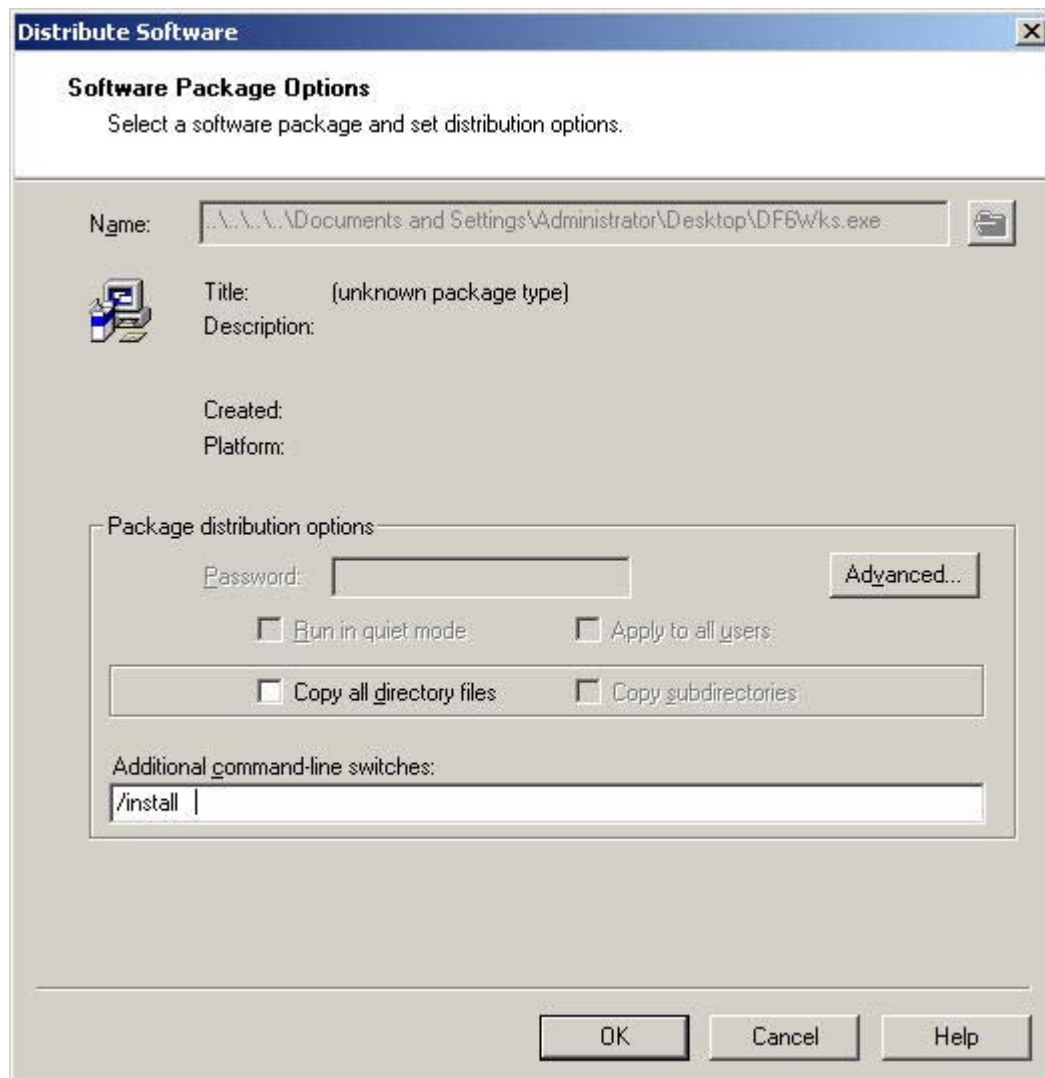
Distribute Software

Software Package Options
Select a software package and set distribution options.

Name: ..\..\..\..\Documents and Settings\Administrator\Desktop\DF6Wks.exe

Title: (unknown package type)
Description:

Created:
Platform:

Package distribution options
Password:
Advanced...
Run in quiet mode
Apply to all users
Copy all directory files
Copy subdirectories
Additional command-line switches:
/install

OK
Cancel
Help